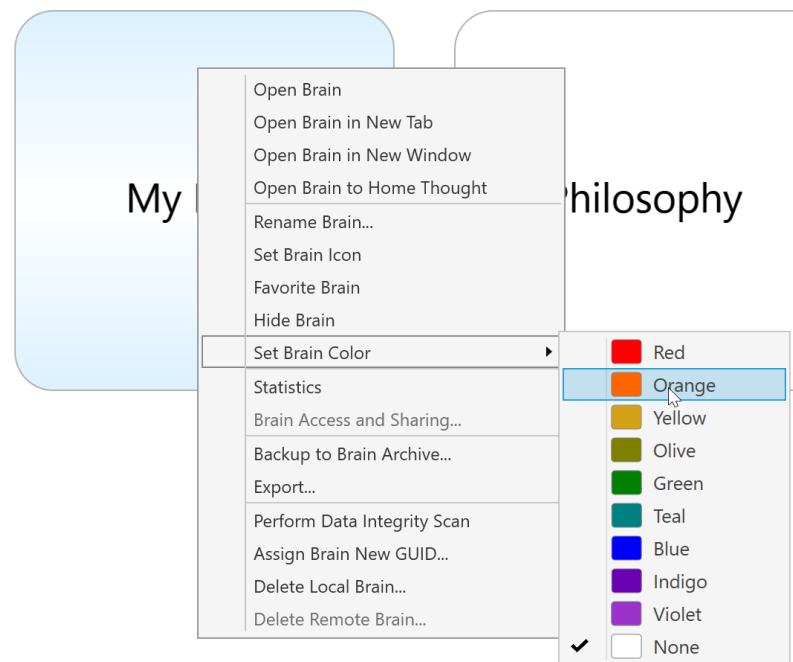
My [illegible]

Philosophy

Open Brain
Open Brain in New Tab
Open Brain in New Window
Open Brain to Home Thought
Rename Brain...
Set Brain Icon
Favorite Brain
Hide Brain
Set Brain Color
Statistics
Brain Access and Sharing...
Backup to Brain Archive...
Export...
Perform Data Integrity Scan
Assign Brain New GUID...
Delete Local Brain...
Delete Remote Brain...

Red
Orange
Yellow
Olive
Green
Teal
Blue
Indigo
Violet
None